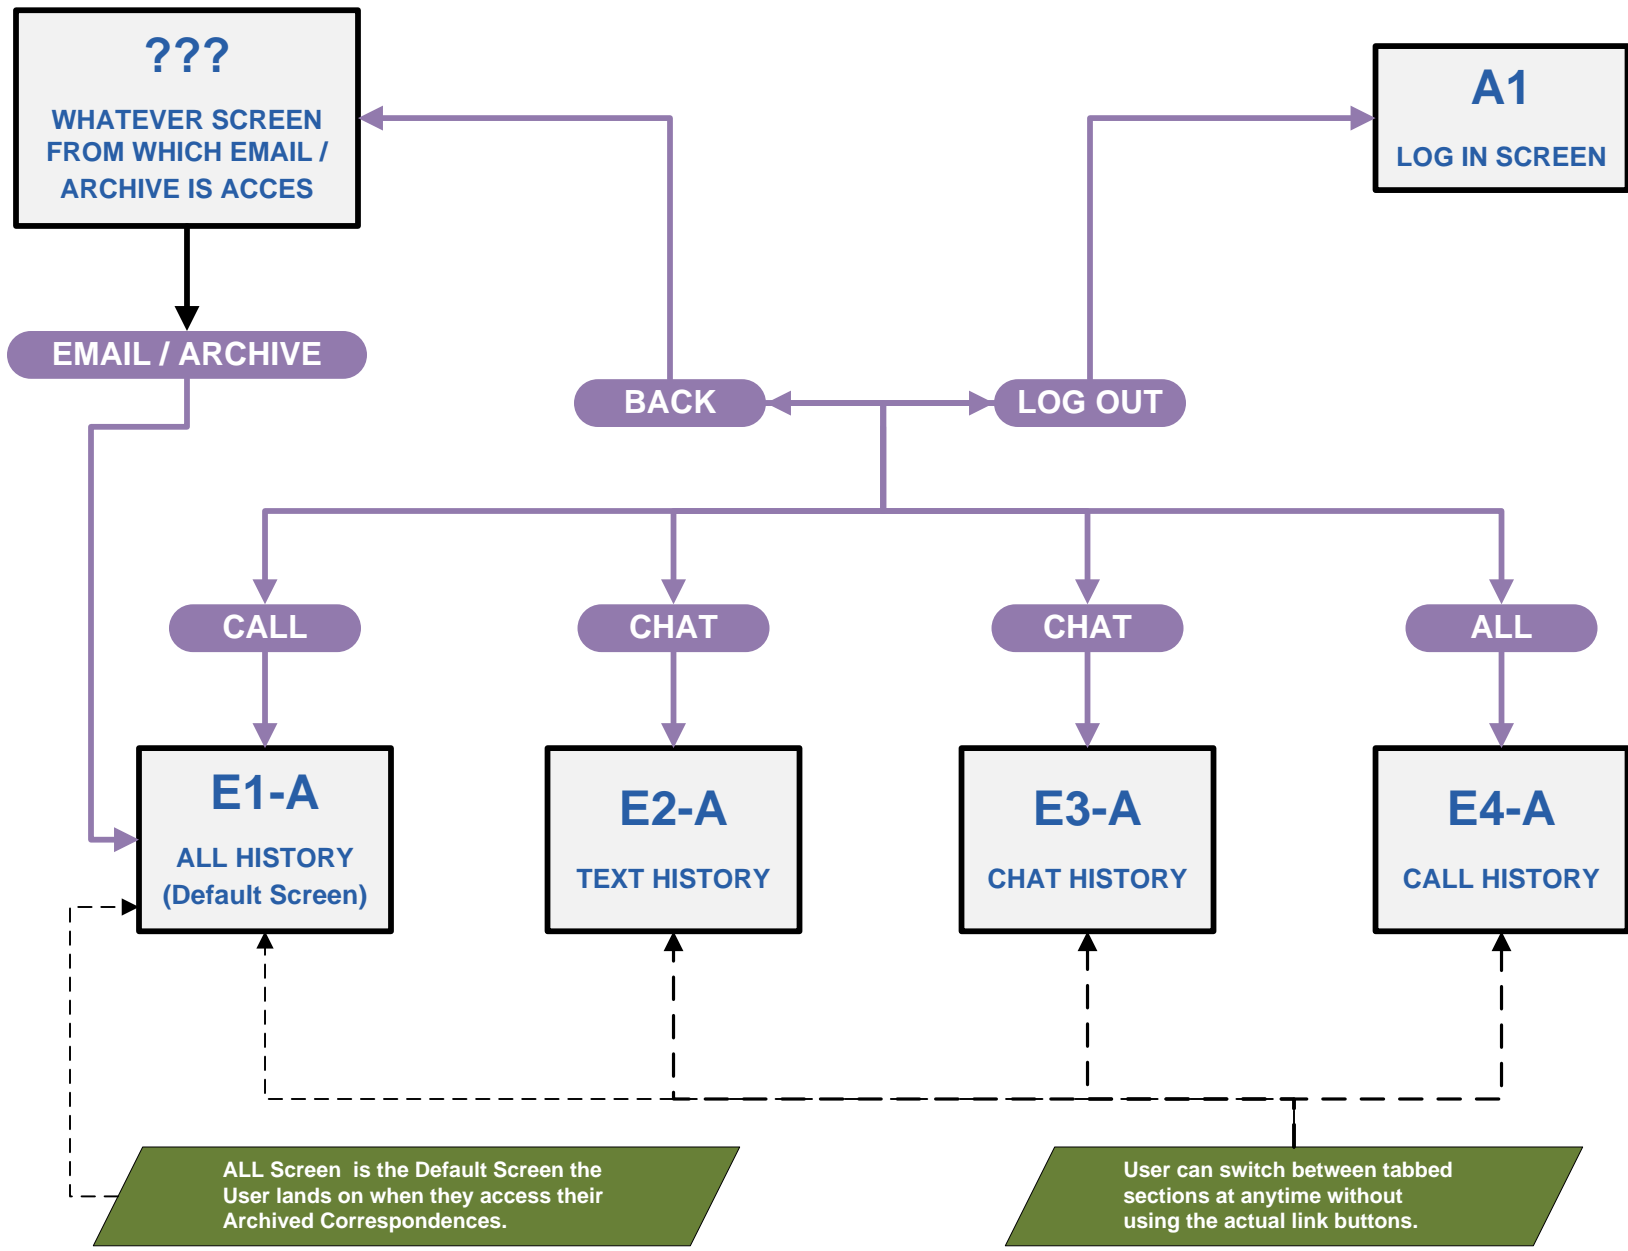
???

WHATEVER SCREEN FROM WHICH EMAIL / ARCHIVE IS ACCES

A1

LOG IN SCREEN

EMAIL / ARCHIVE

BACK

LOG OUT

CALL

CHAT

CHAT

ALL

E1-A

ALL HISTORY (Default Screen)

E2-A

TEXT HISTORY

E3-A

CHAT HISTORY

E4-A

CALL HISTORY

ALL Screen is the Default Screen the User lands on when they access their Archived Correspondences.

User can switch between tabbed sections at anytime without using the actual link buttons.